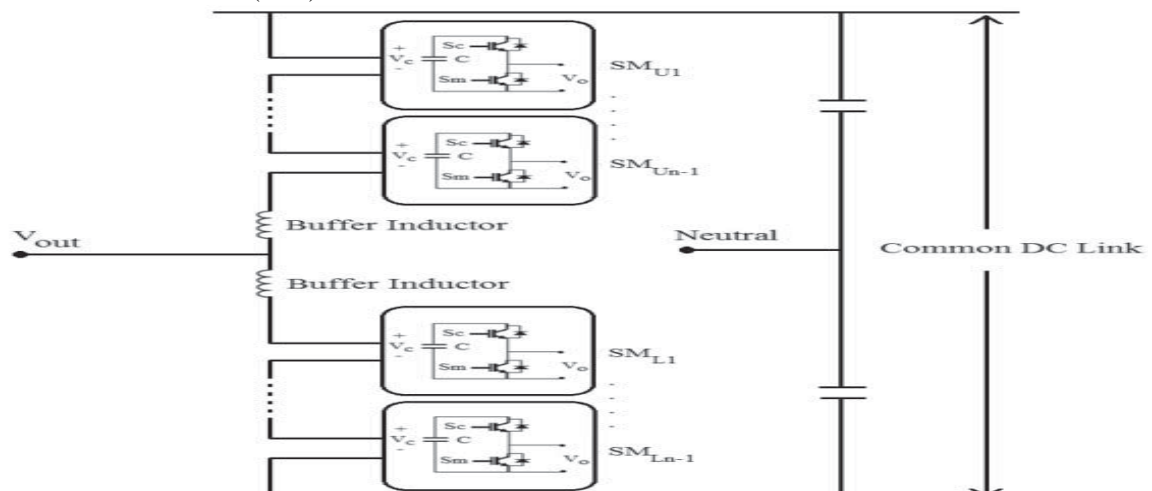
+
$V_c$
-
Sc
C
Sm
$V_o$
$SM_{U1}$

+
$V_c$
-
Sc
C
Sm
$V_o$
$SM_{Un-1}$

$V_{out}$
Buffer Inductor
Neutral
Common DC Link
Buffer Inductor

+
$V_c$
-
Sc
C
Sm
$V_o$
$SM_{L1}$

+
$V_c$
-
Sc
C
Sm
$V_o$
$SM_{Ln-1}$